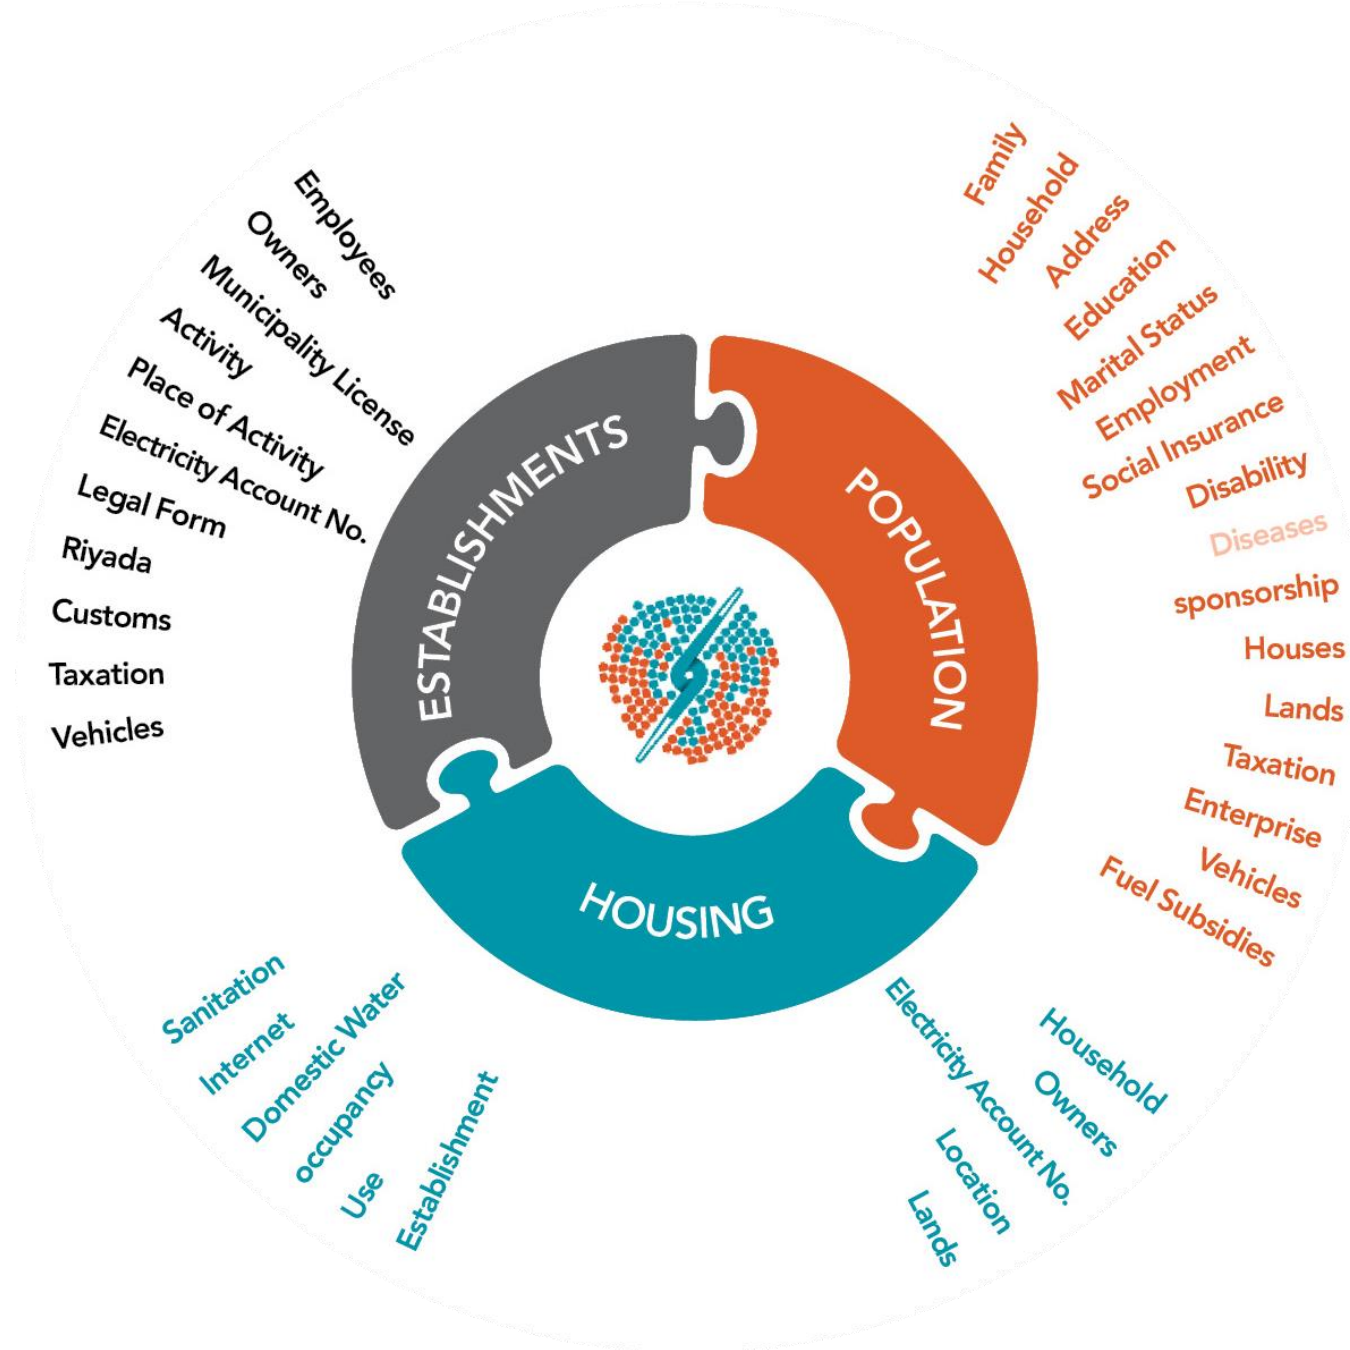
ESTABLISHMENTS

POPULATION

HOUSING

Employees
Owners
Municipality License
Activity
Place of Activity
Electricity Account No.
Legal Form
Riyada
Customs
Taxation
Vehicles

Family
Household
Address
Education
Marital Status
Employment
Social Insurance
Disability
Diseases
sponsorship
Houses
Lands
Taxation
Enterprise
Vehicles
Fuel Subsidies

Sanitation
Internet
Domestic Water
occupancy
Use
Establishment

Electricity Account No.
Household
Owners
Location
Lands